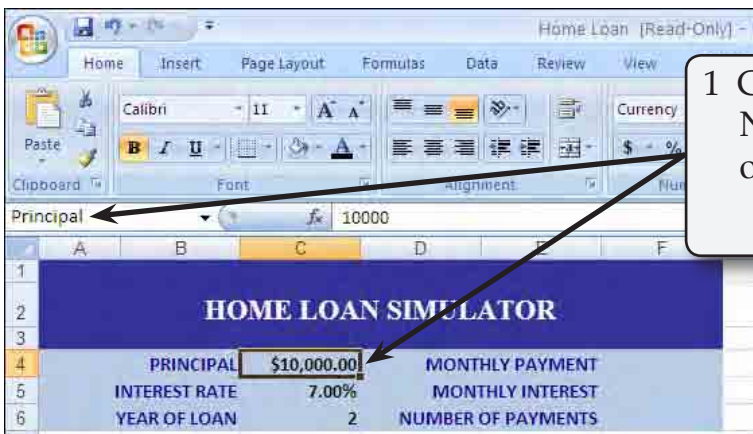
Home Loan [Read-Only] -

Home Insert Page Layout Formulas Data Review View

Paste

Calibri 11 A A

B I U A

Clipboard Font Alignment

Currency

$ %

Nu

1 C
N
o

Principal $f_x$ 10000

| | A | B | C | D | E | F |
|---|---|---|---|---|---|---|
| 1 | | | | | | |
| 2 | | HOME LOAN SIMULATOR | | | | |
| 3 | | | | | | |
| 4 | | PRINCIPAL | $10,000.00 | MONTHLY PAYMENT | | |
| 5 | | INTEREST RATE | 7.00% | MONTHLY INTEREST | | |
| 6 | | YEAR OF LOAN | 2 | NUMBER OF PAYMENTS | | |